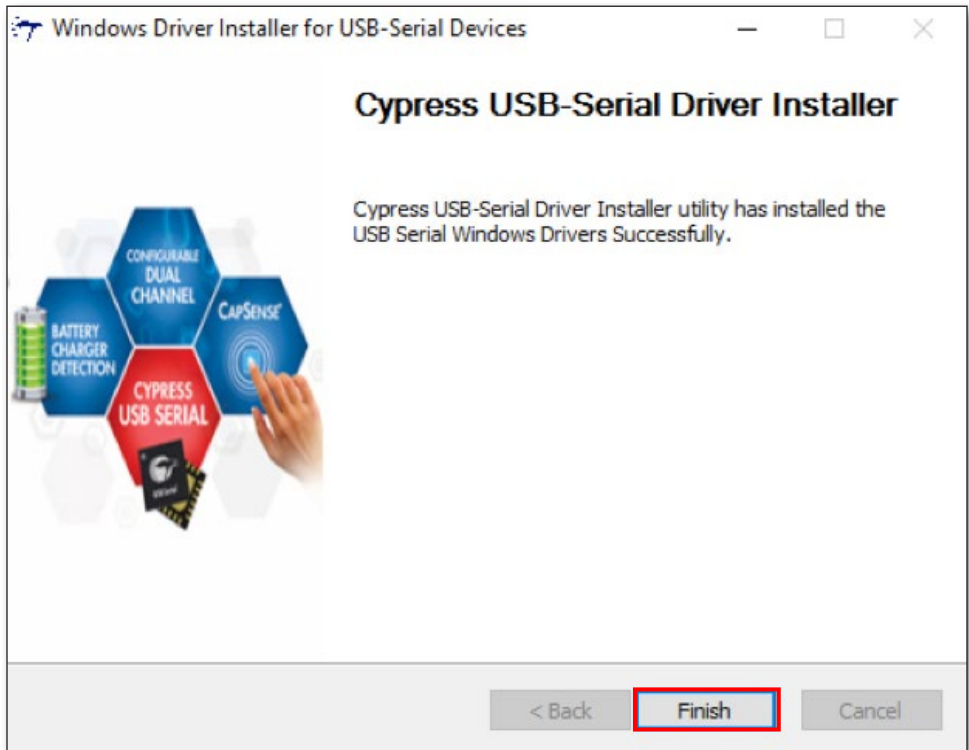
Windows Driver Installer for USB-Serial Devices

Cypress USB-Serial Driver Installer

Cypress USB-Serial Driver Installer utility has installed the USB Serial Windows Drivers Successfully.

CONFIGURABLE DUAL CHANNEL

CAPSENSE

BATTERY CHARGER DETECTION

CYPRESS USB SERIAL

< Back

Finish

Cancel